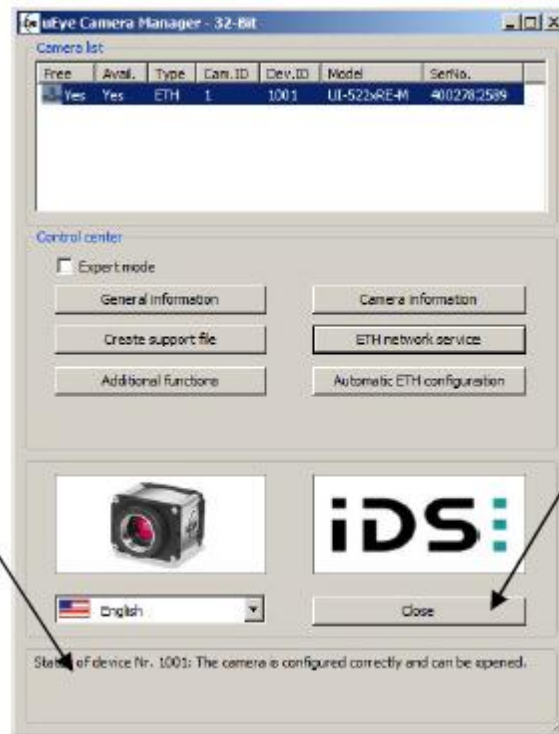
uEye Camera Manager - 32-Bit

Camera list

| Free | Avail. | Type | Cam.ID | Dev.ID | Model | SerNo. |
|---|---|---|---|---|---|---|
| Yes | Yes | ETH | 1 | 1001 | UI-522xRE-M | 4002782589 |

Control center

Expert mode

General information

Camera information

Create support file

ETH network service

Additional functions

Automatic ETH configuration

iDS

English

Close

Status of device Nr. 1001: The camera is configured correctly and can be opened.